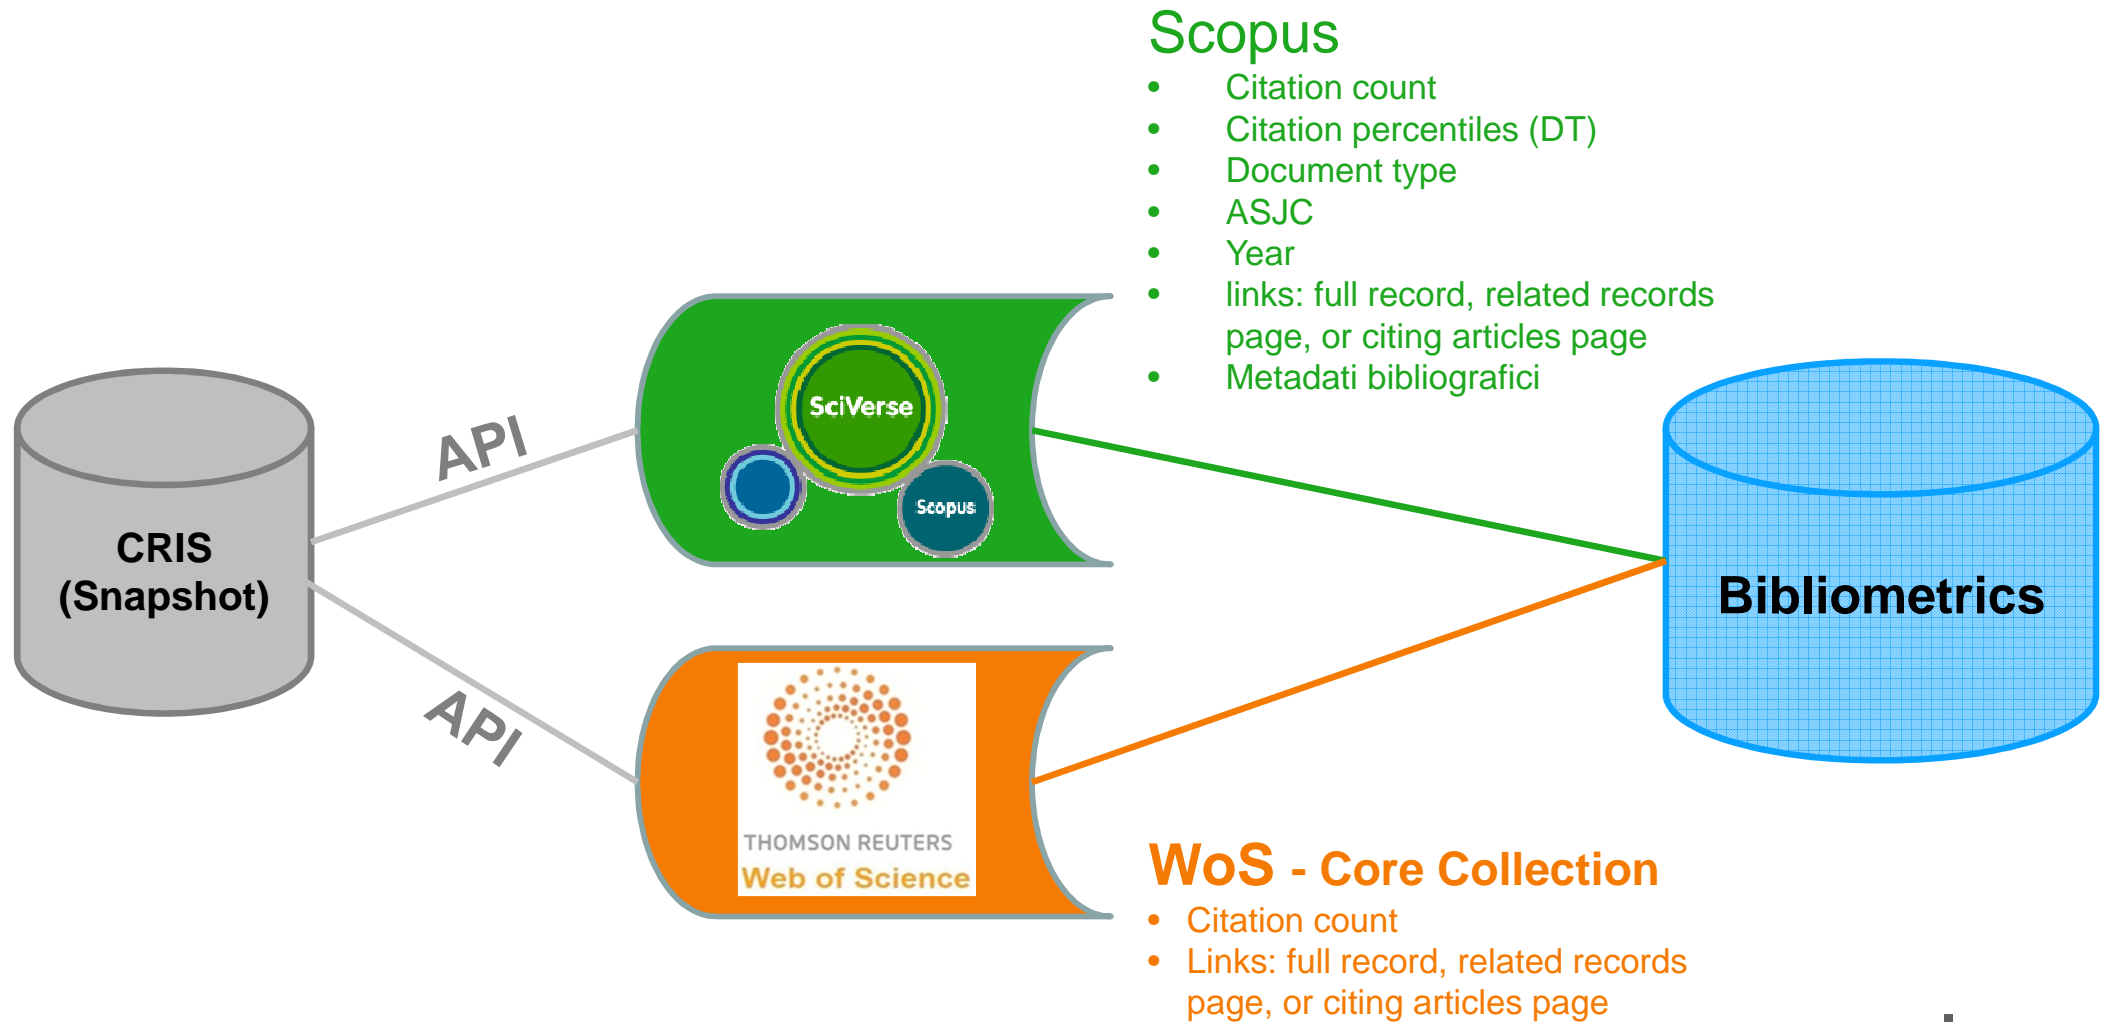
Scopus
- Citation count
- Citation percentiles (DT)
- Document type
- ASJC
- Year
- links: full record, related records page, or citing articles page
- Metadati bibliografici

CRIS
(Snapshot)

API

API

SciVerse

Scopus

THOMSON REUTERS
Web of Science

Bibliometrics

WoS - Core Collection
- Citation count
- Links: full record, related records page, or citing articles page